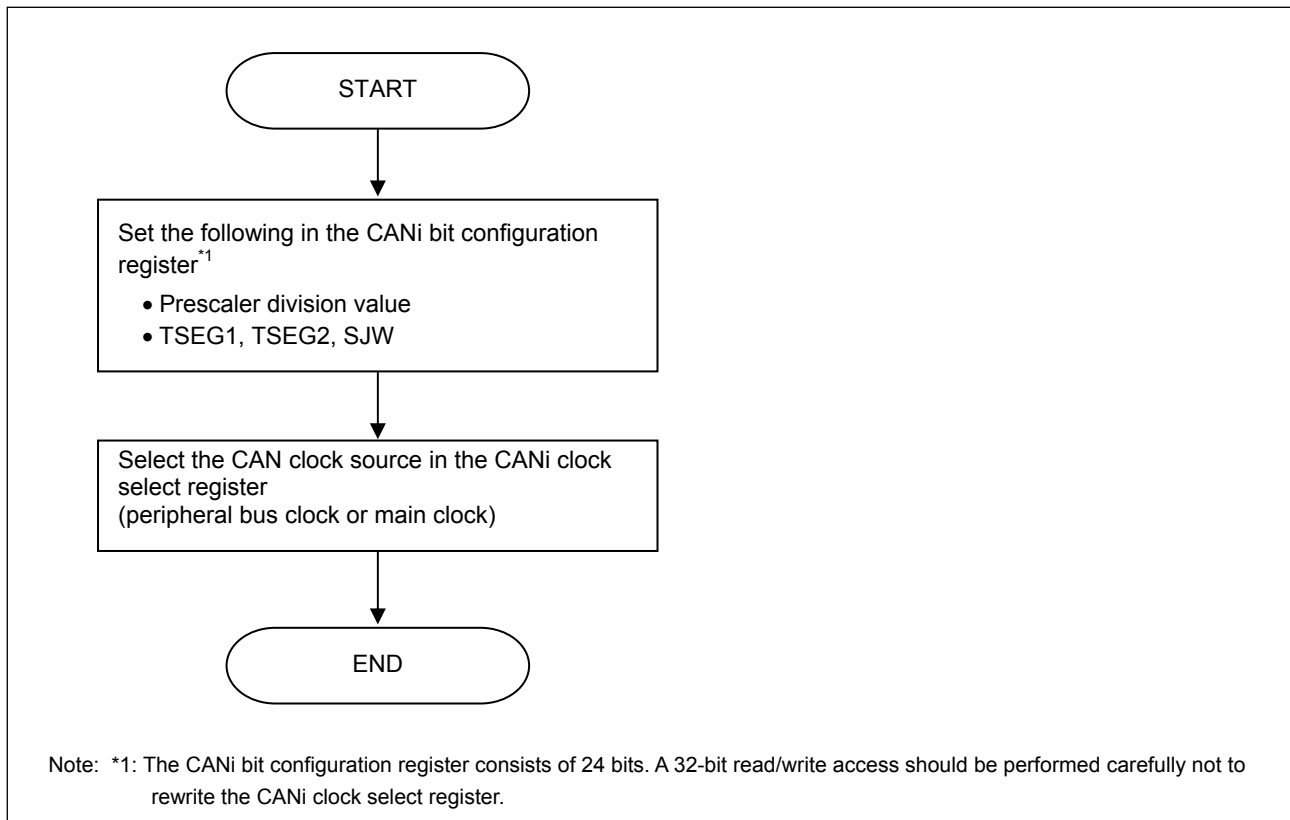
START

Set the following in the CANi bit configuration register$^{*1}$

• Prescaler division value
• TSEG1, TSEG2, SJW

Select the CAN clock source in the CANi clock select register
(peripheral bus clock or main clock)

END

Note: *1: The CANi bit configuration register consists of 24 bits. A 32-bit read/write access should be performed carefully not to rewrite the CANi clock select register.